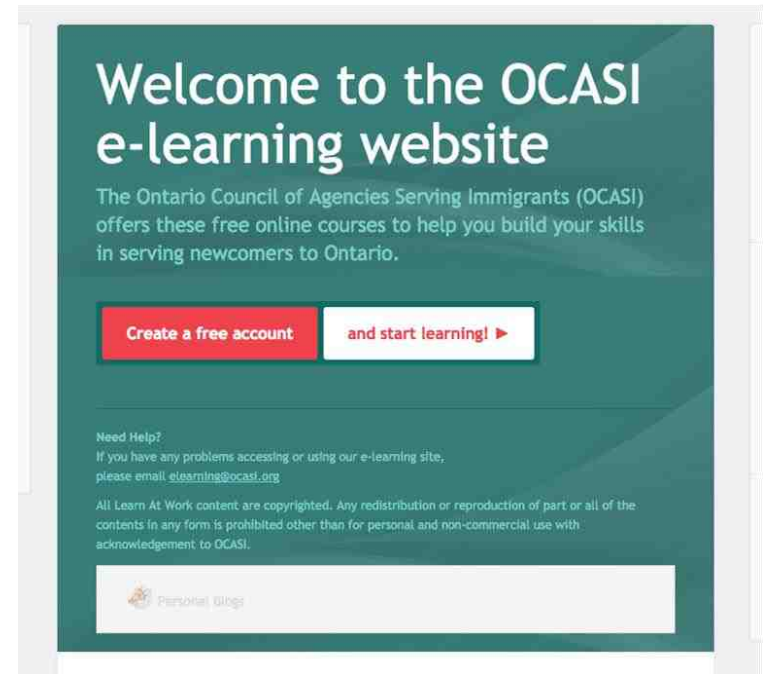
Welcome to the OCASI e-learning website

The Ontario Council of Agencies Serving Immigrants (OCASI) offers these free online courses to help you build your skills in serving newcomers to Ontario.

Create a free account

and start learning! ►

Need Help?
If you have any problems accessing or using our e-learning site, please email elearning@ocasi.org

All Learn At Work content are copyrighted. Any redistribution or reproduction of part or all of the contents in any form is prohibited other than for personal and non-commercial use with acknowledgement to OCASI.

Personal Blogs